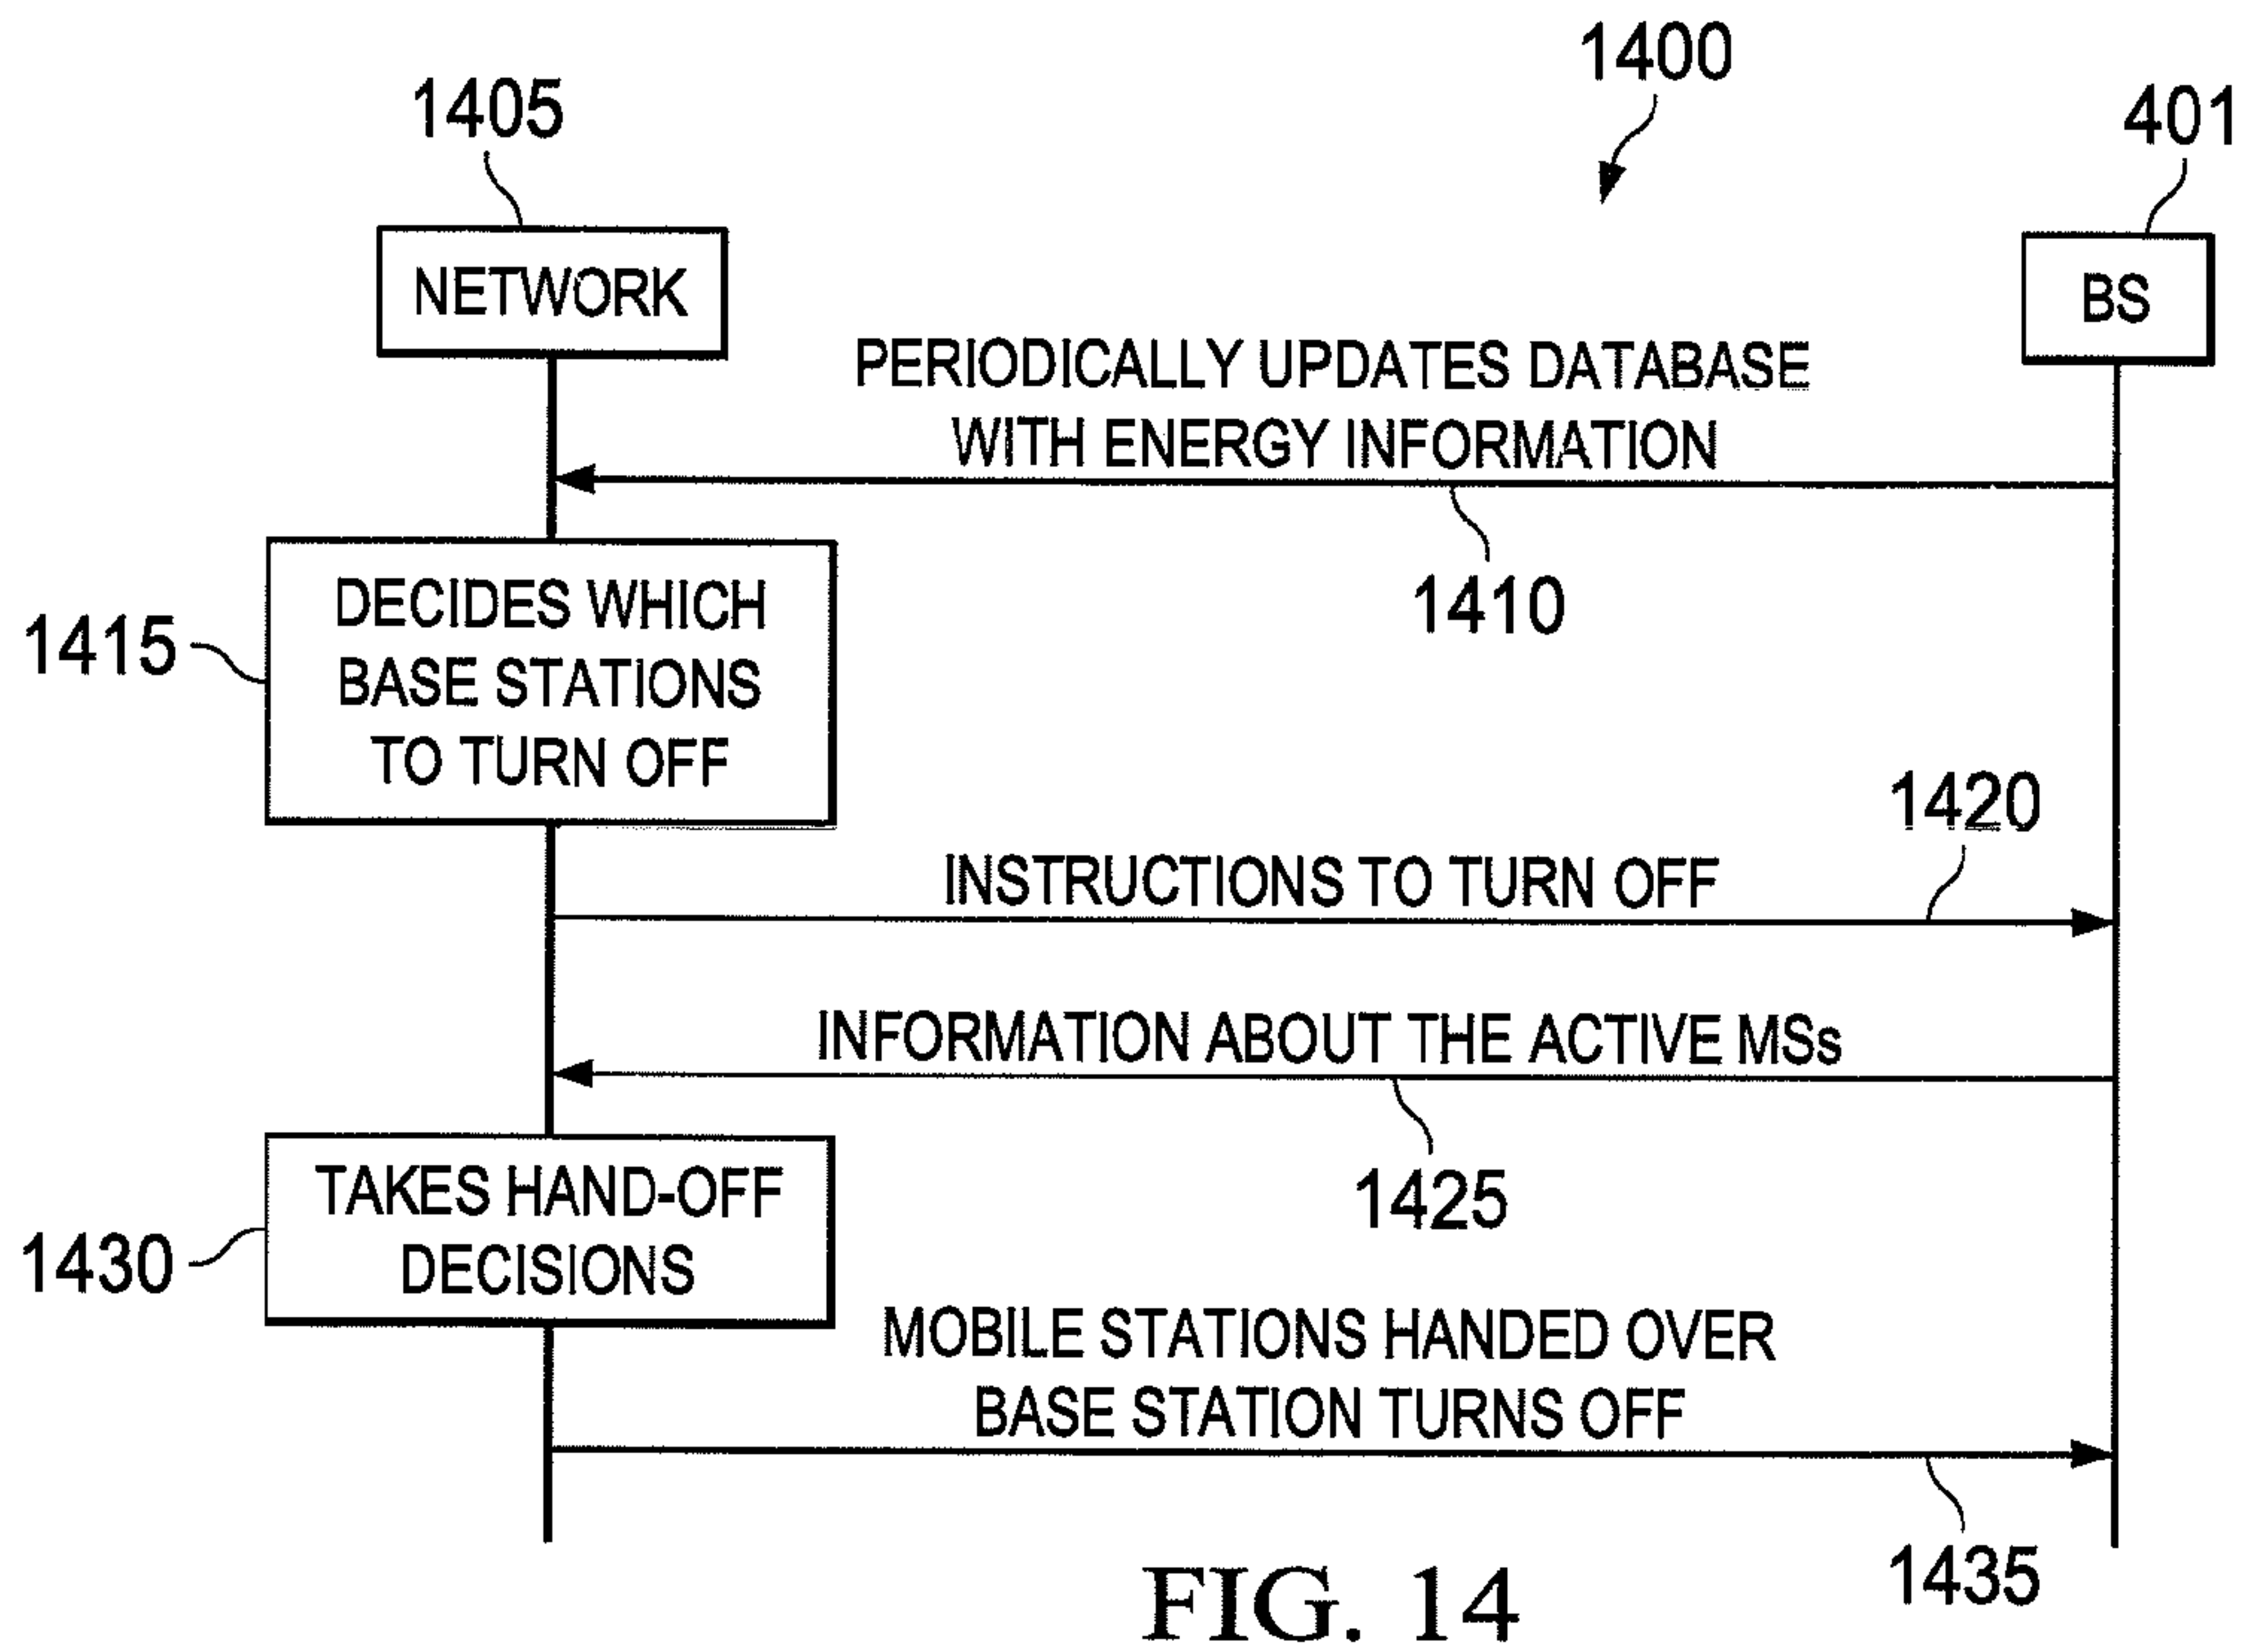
1400

1405

401

NETWORK

BS

PERIODICALLY UPDATES DATABASE WITH ENERGY INFORMATION

1410

1415

DECIDES WHICH BASE STATIONS TO TURN OFF

1420

INSTRUCTIONS TO TURN OFF

INFORMATION ABOUT THE ACTIVE MSs

1425

1430

TAKES HAND-OFF DECISIONS

MOBILE STATIONS HANDED OVER BASE STATION TURNS OFF

1435

FIG. 14